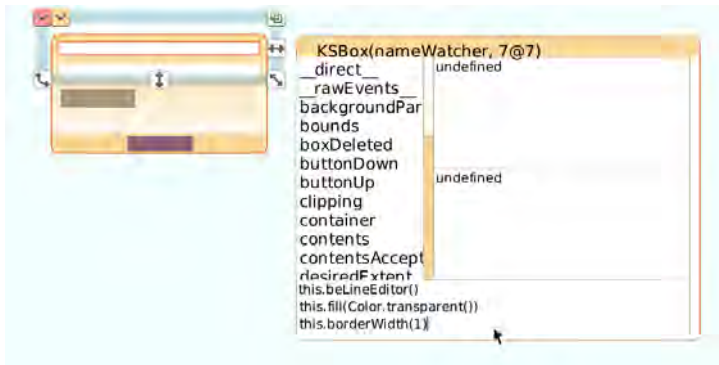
KSBox(nameWatcher, 7@7)

__direct__
__rawEvents__
backgroundPar
bounds
boxDeleted
buttonDown
buttonUp
clipping
container
contents
contentsAccept
desiredExtent

undefined

undefined

this.beLineEditor()
this.fill(Color.transparent())
this.borderWidth(1)